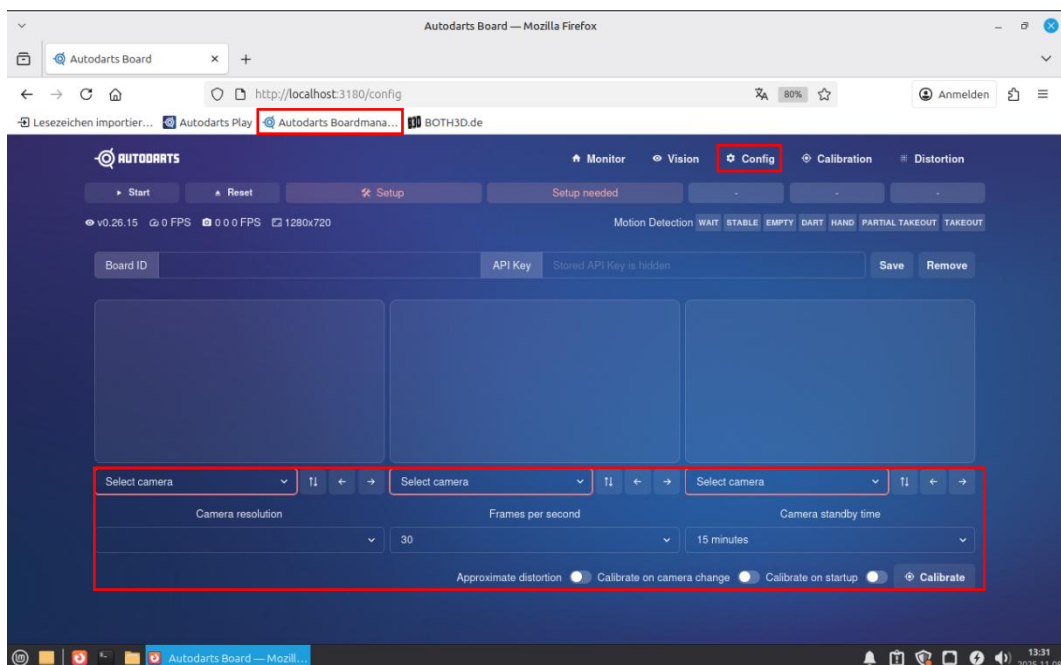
Autodarts Board — Mozilla Firefox

Autodarts Board ×  +

http://localhost:3180/config

80%

Anmelden

Lesezeichen importier...  Autodarts Play  Autodarts Boardmana...  BOTH3D.de

AUTODARTS

Monitor  Vision  Config  Calibration  Distortion

Start  Reset  Setup  Setup needed  -  -  -

v0.26.15  0 FPS  0 0 0 FPS  1280x720

Motion Detection WAIT STABLE EMPTY DART HAND PARTIAL TAKEOUT TAKEOUT

Board ID

API Key  Stored API Key is hidden

Save  Remove

Select camera  ⇅ ← →  Select camera  ⇅ ← →  Select camera  ⇅ ← →

Camera resolution  Frames per second  Camera standby time

30  15 minutes

Approximate distortion  Calibrate on camera change  Calibrate on startup  Calibrate

Autodarts Board — Mozill...

13:31
2025-11-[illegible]